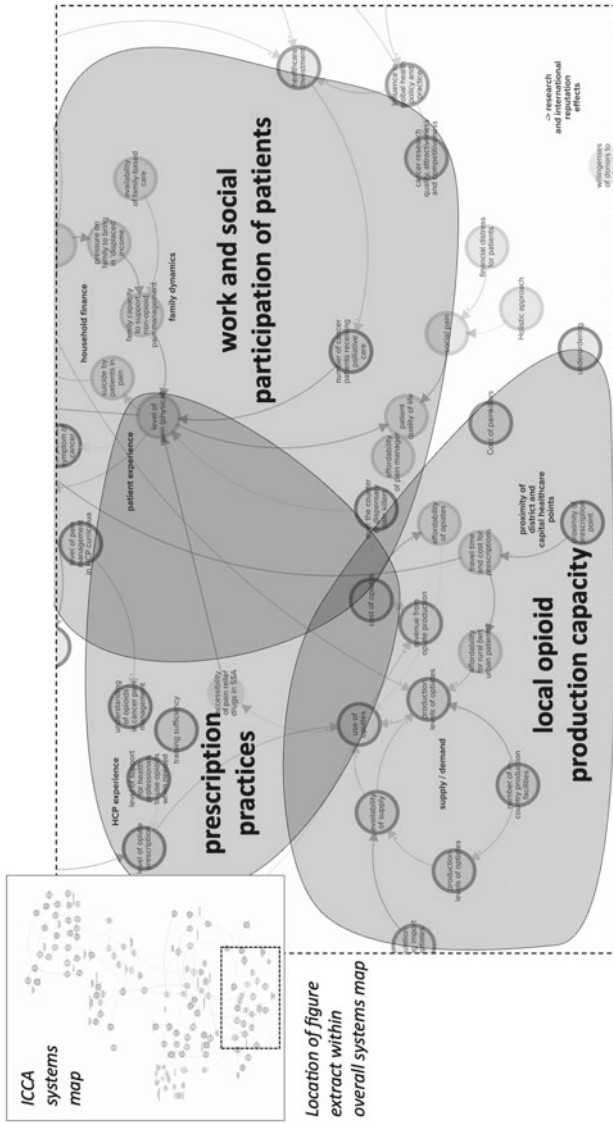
ICCA systems map

Location of figure extract within overall systems map

work and social participation of patients

prescription practices

local opioid production capacity

household finance

family dynamics

patient experience

HCP experience

supply / demand

proximity of district and capital healthcare points

-> research and international reputation effects

pressure on family to bring in disposable income

availability of family-based care

family capacity to support non-opioid pain management

suicide by patients in pain

level of pain physically

number of cancer patients receiving palliative care

patient quality of life

affordability of pain management

social pain

financial distress for patients

Holistic approach

Cost of painkillers

cancer research quality, attractiveness and competitiveness

influence on global health policy and practice

willingness of donors to

understanding

level of pain management in HCP curriculum

over the counter purchase of painkillers

affordability of opiates

travel time and cost for prescription

affordability for rural (vs urban) patients

proximity to prescription point

cost of opiates

revenue from opiate production

production levels of opiates

use of opiates

understanding of opiates in cancer pain management

level of support for health professionals to use opiates

training sufficiency

accessibility of pain relief drugs in SSA

level of opiate prescription

availability of supply

number of in-country production facilities

production levels of opiates

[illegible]